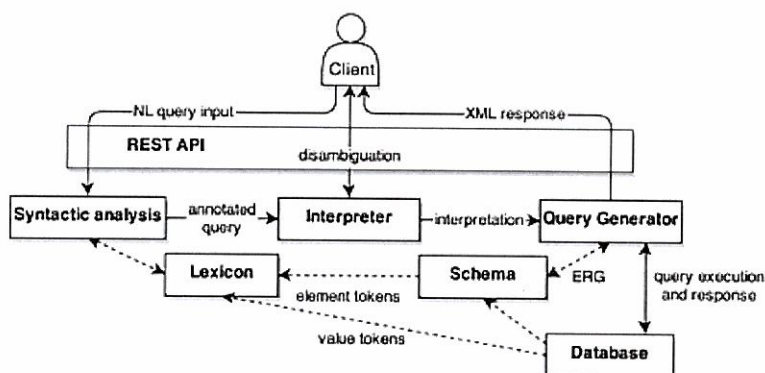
Client

NL query input

XML response

REST API

disambiguation

Syntactic analysis

annotated query

Interpreter

interpretation

Query Generator

Lexicon

Schema

ERG

element tokens

query execution and response

value tokens

Database